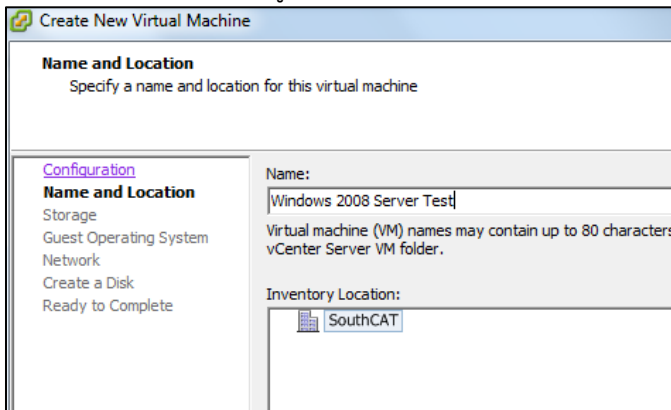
Create New Virtual Machine

Name and Location
Specify a name and location for this virtual machine

Configuration
Name and Location
Storage
Guest Operating System
Network
Create a Disk
Ready to Complete

Name:
Windows 2008 Server Test

Virtual machine (VM) names may contain up to 80 characters
vCenter Server VM folder.

Inventory Location:
SouthCAT